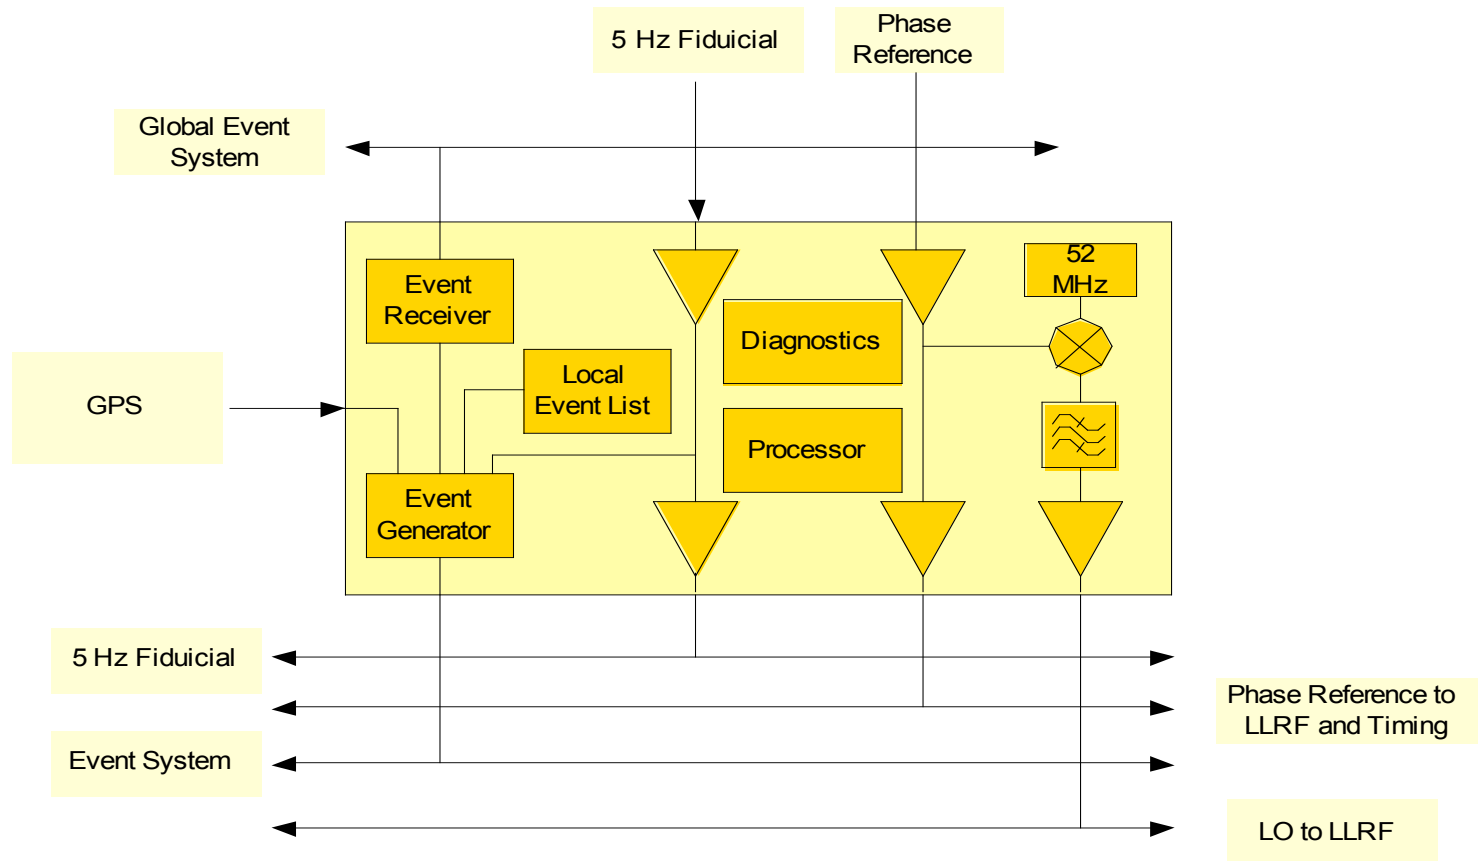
5 Hz Fiducial

Phase Reference

Global Event System

Event Receiver

52 MHz

Diagnostics

Local Event List

GPS

Processor

Event Generator

5 Hz Fiducial

Phase Reference to LLRF and Timing

Event System

LO to LLRF